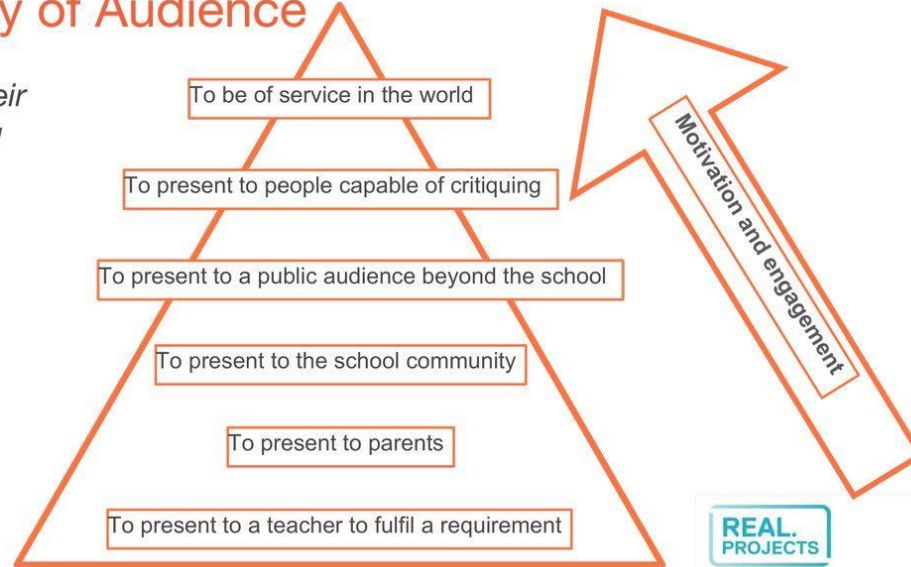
y of Audience

eir
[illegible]

To be of service in the world

To present to people capable of critiquing

To present to a public audience beyond the school

To present to the school community

To present to parents

To present to a teacher to fulfil a requirement

Motivation and engagement

REAL.
PROJECTS